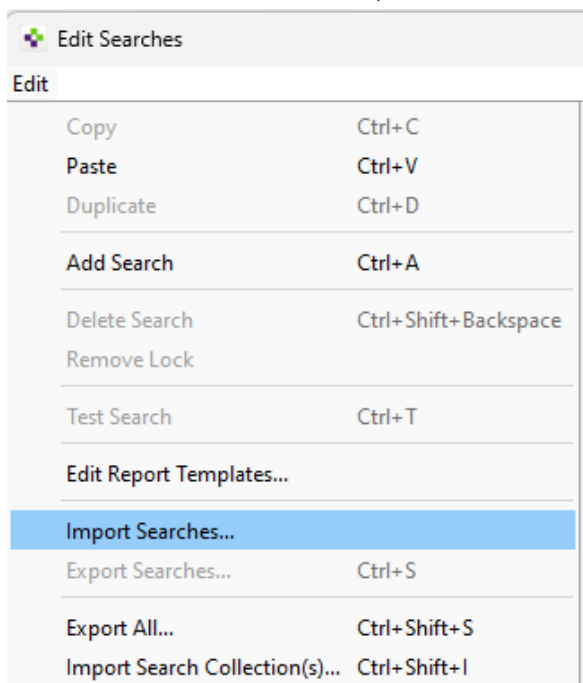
Edit Searches

Edit

Copy Ctrl+C
Paste Ctrl+V
Duplicate Ctrl+D

Add Search Ctrl+A

Delete Search Ctrl+Shift+Backspace
Remove Lock

Test Search Ctrl+T

Edit Report Templates...

Import Searches...
Export Searches... Ctrl+S

Export All... Ctrl+Shift+S
Import Search Collection(s)... Ctrl+Shift+I